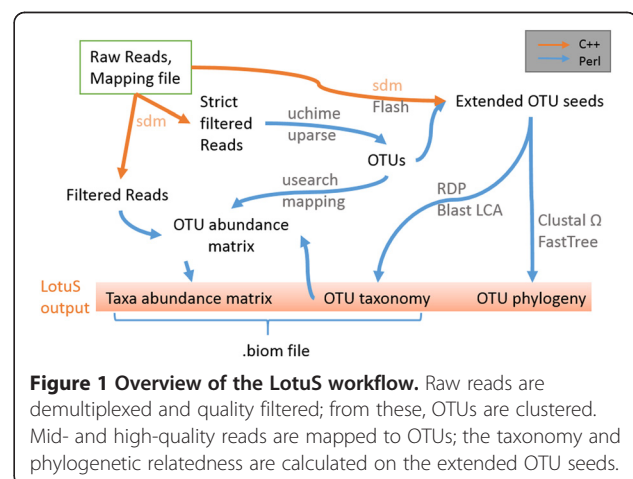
C++
Perl

Raw Reads, Mapping file

sdm
Flash

Extended OTU seeds

sdm

Strict filtered Reads

uchime
uparse

OTUs

Filtered Reads

usearch
mapping

RDP
Blast LCA

OTU abundance matrix

Clustal Ω
FastTree

LotuS output

Taxa abundance matrix

OTU taxonomy

OTU phylogeny

.biom file

**Figure 1 Overview of the LotuS workflow.** Raw reads are demultiplexed and quality filtered; from these, OTUs are clustered. Mid- and high-quality reads are mapped to OTUs; the taxonomy and phylogenetic relatedness are calculated on the extended OTU seeds.